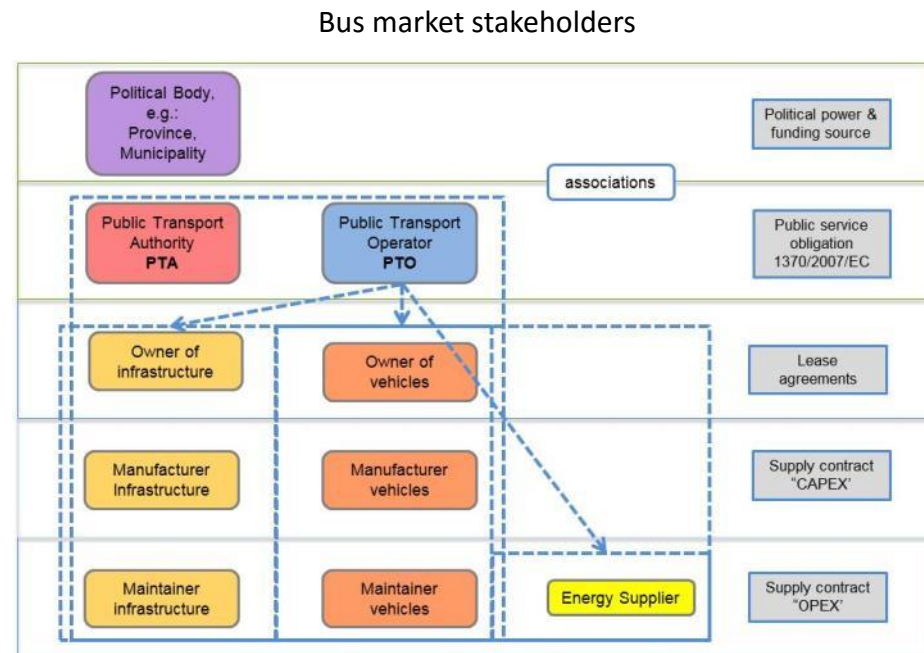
Bus market stakeholders

Political Body, e.g.: Province, Municipality

Political power & funding source

associations

Public Transport Authority
PTA

Public Transport Operator
PTO

Public service obligation 1370/2007/EC

Owner of infrastructure

Owner of vehicles

Lease agreements

Manufacturer Infrastructure

Manufacturer vehicles

Supply contract "CAPEX"

Maintainer infrastructure

Maintainer vehicles

Energy Supplier

Supply contract "OPEX"